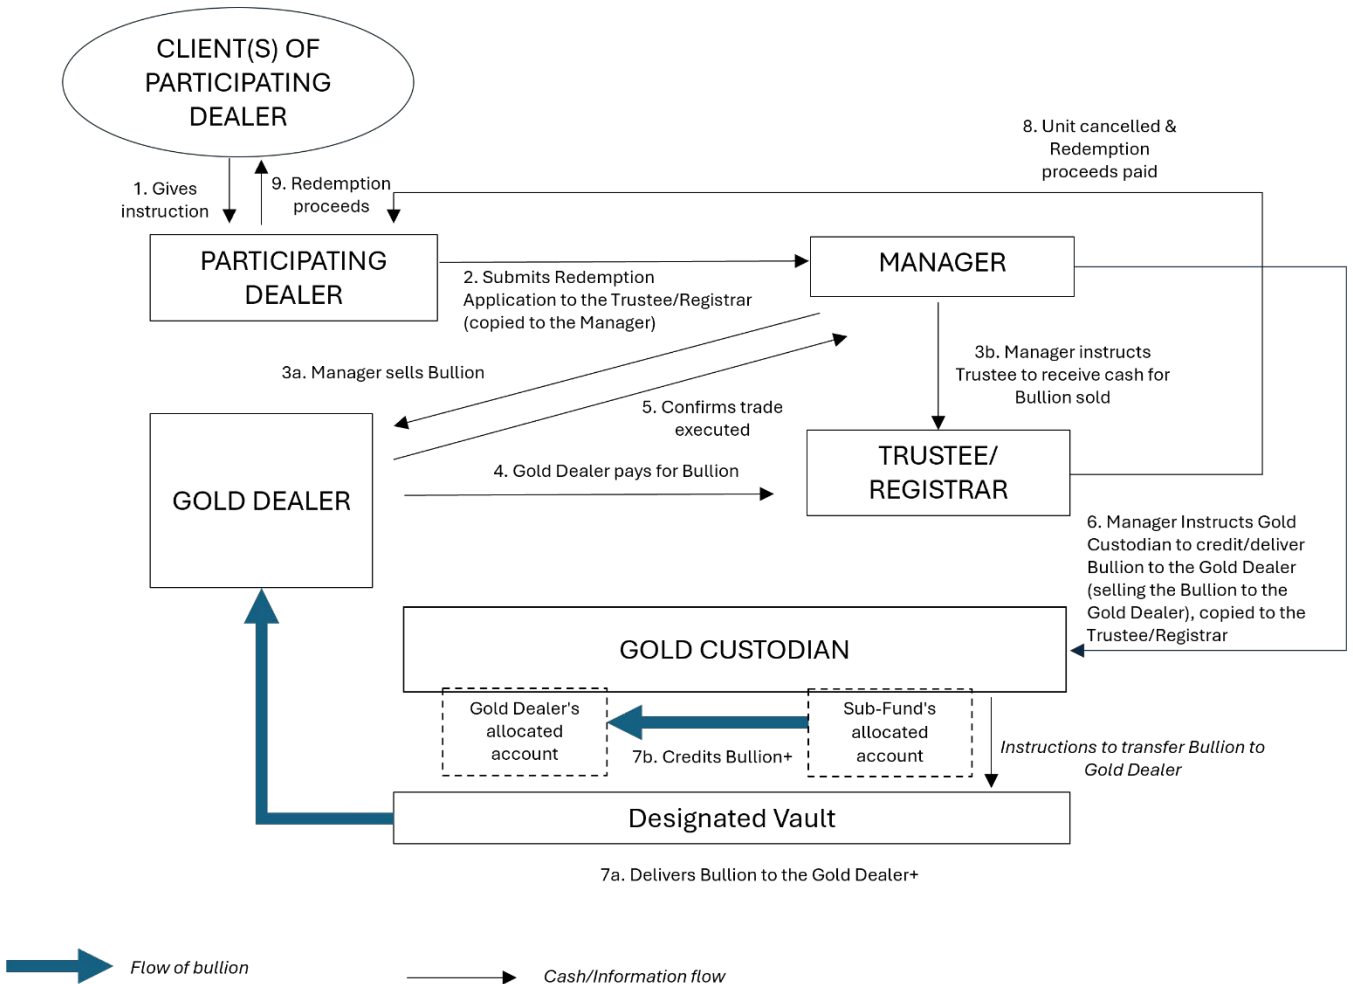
CLIENT(S) OF PARTICIPATING DEALER

1. Gives instruction

9. Redemption proceeds

8. Unit cancelled & Redemption proceeds paid

PARTICIPATING DEALER

2. Submits Redemption Application to the Trustee/Registrar (copied to the Manager)

MANAGER

3a. Manager sells Bullion

5. Confirms trade executed

3b. Manager instructs Trustee to receive cash for Bullion sold

GOLD DEALER

4. Gold Dealer pays for Bullion

TRUSTEE/ REGISTRAR

6. Manager Instructs Gold Custodian to credit/deliver Bullion to the Gold Dealer (selling the Bullion to the Gold Dealer), copied to the Trustee/Registrar

GOLD CUSTODIAN

Gold Dealer's allocated account

7b. Credits Bullion+

Sub-Fund's allocated account

Instructions to transfer Bullion to Gold Dealer

Designated Vault

7a. Delivers Bullion to the Gold Dealer+

Flow of bullion

Cash/Information flow